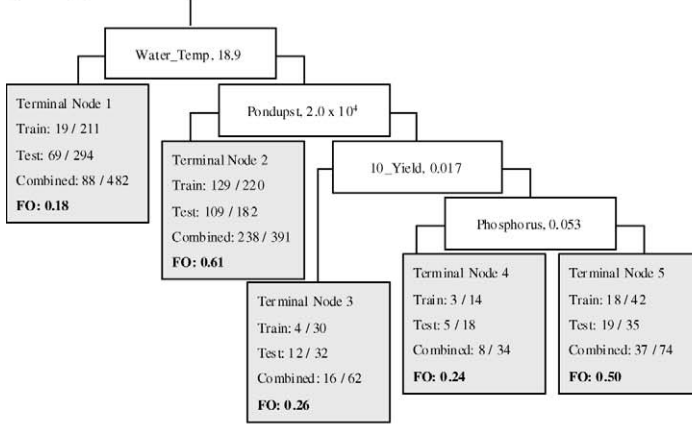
Water_Temp, 18.9

Terminal Node 1
Train: 19 / 211
Test: 69 / 294
Combined: 88 / 482
**FO: 0.18**

Pondupst, $2.0 \times 10^4$

Terminal Node 2
Train: 129 / 220
Test: 109 / 182
Combined: 238 / 391
**FO: 0.61**

10_Yield, 0.017

Phosphorus, 0.053

Terminal Node 3
Train: 4 / 30
Test: 12 / 32
Combined: 16 / 62
**FO: 0.26**

Terminal Node 4
Train: 3 / 14
Test: 5 / 18
Combined: 8 / 34
**FO: 0.24**

Terminal Node 5
Train: 18 / 42
Test: 19 / 35
Combined: 37 / 74
**FO: 0.50**